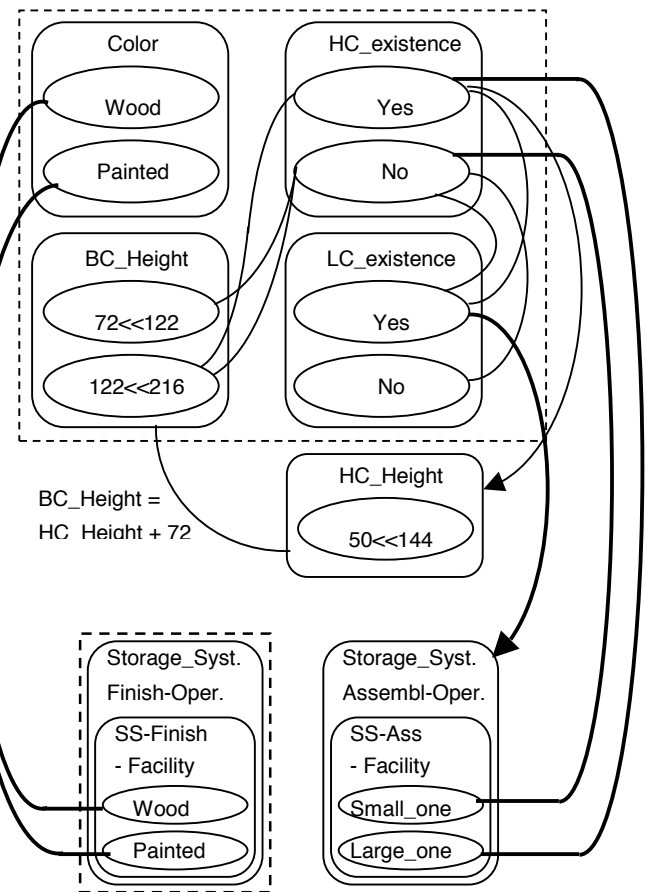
Color

Wood

Painted

HC_existence

Yes

No

BC_Height

72<<122

122<<216

LC_existence

Yes

No

HC_Height

50<<144

BC_Height = HC_Height + 72

Storage_Syst.
Finish-Oper.

SS-Finish
- Facility

Wood

Painted

Storage_Syst.
Assembl-Oper.

SS-Ass
- Facility

Small_one

Large_one